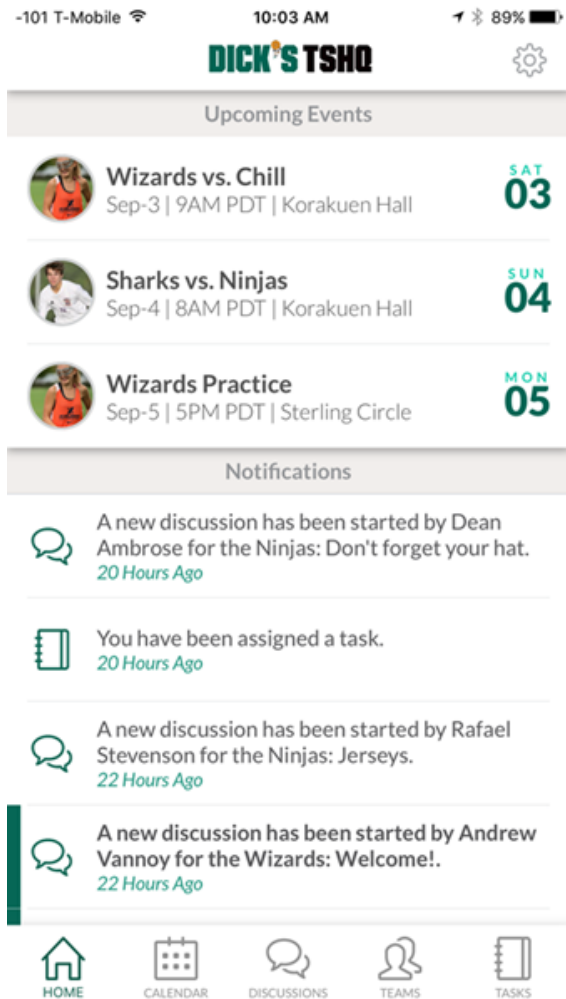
-101 T-Mobile 10:03 AM 89%

DICK'S TSHQ

Upcoming Events

Wizards vs. Chill
Sep-3 | 9AM PDT | Korakuen Hall
SAT 03

Sharks vs. Ninjas
Sep-4 | 8AM PDT | Korakuen Hall
SUN 04

Wizards Practice
Sep-5 | 5PM PDT | Sterling Circle
MON 05

Notifications

A new discussion has been started by Dean Ambrose for the Ninjas: Don't forget your hat.
20 Hours Ago

You have been assigned a task.
20 Hours Ago

A new discussion has been started by Rafael Stevenson for the Ninjas: Jerseys.
22 Hours Ago

A new discussion has been started by Andrew Vannoy for the Wizards: Welcome!.
22 Hours Ago

HOME CALENDAR DISCUSSIONS TEAMS TASKS